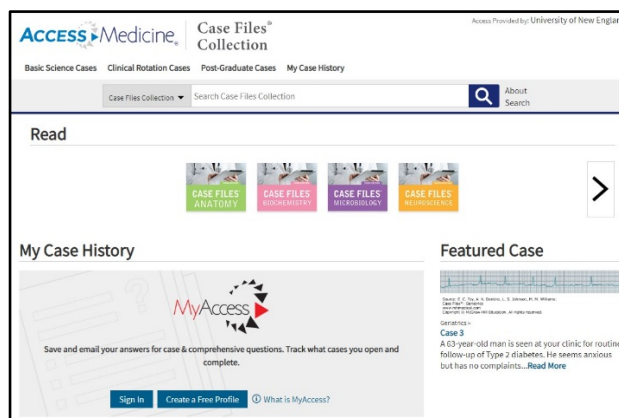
ACCESS Medicine | Case Files® Collection

Access Provided by: University of New Englan

Basic Science Cases Clinical Rotation Cases Post-Graduate Cases My Case History

Case Files Collection ▾ Search Case Files Collection

About Search

Read

CASE FILES ANATOMY

CASE FILES BIOCHEMISTRY

CASE FILES MICROBIOLOGY

CASE FILES NEUROSCIENCE

>

My Case History

MyAccess

Save and email your answers for case & comprehensive questions. Track what cases you open and complete.

Sign In

Create a Free Profile

ⓘ What is MyAccess?

Featured Case

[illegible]

Geriatrics >

Case 3

A 63-year-old man is seen at your clinic for routine follow-up of Type 2 diabetes. He seems anxious but has no complaints...Read More